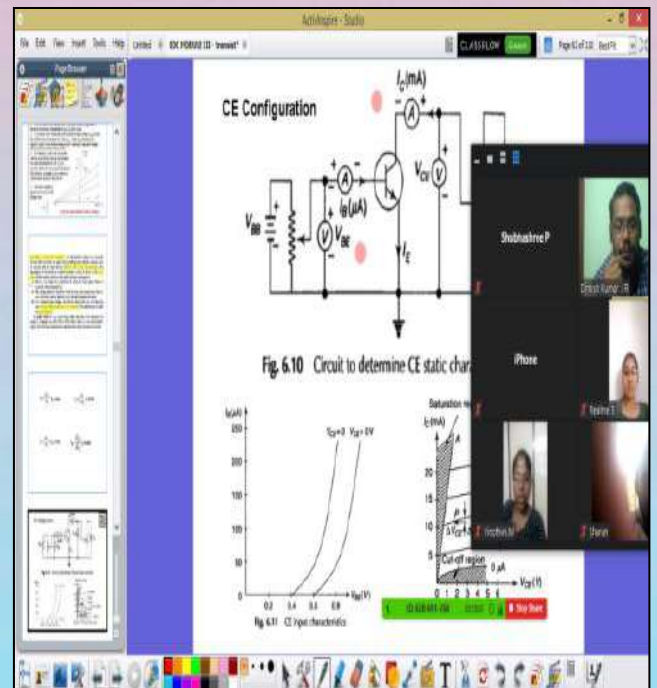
ActivInspire - Studio

File Edit View Insert Tools Help Untitled ECE FORMAT (3) - transistor

CLASSFLOW

Page 61 of 110 Best Fit

Page Browser

CE Configuration

$I_C$(mA)

A

$I_B$($\mu$A)

A

$V_{CE}$

V

$V_{BB}$

V

$V_{BE}$

$I_E$

Fig. 6.10 Circuit to determine CE static chara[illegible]

$I_B$($\mu$A)

250

200

150

100

50

$V_{CE}$ = 0

$V_{CE}$ = 0V

0.2 0.4 0.6 0.8

$V_{BE}$(V)

Fig. 6.11 CE input characteristics

Saturation re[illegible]

$I_C$(mA)

20

15

10

5

Cut-off region

0 $\mu$A

$V_{CE}$(V)

1 2 3 4 5 6

Shobhashree P

Dinesh Kumar

iPhone

Reshma S

Vinodhini M

Sharan

Stop Share